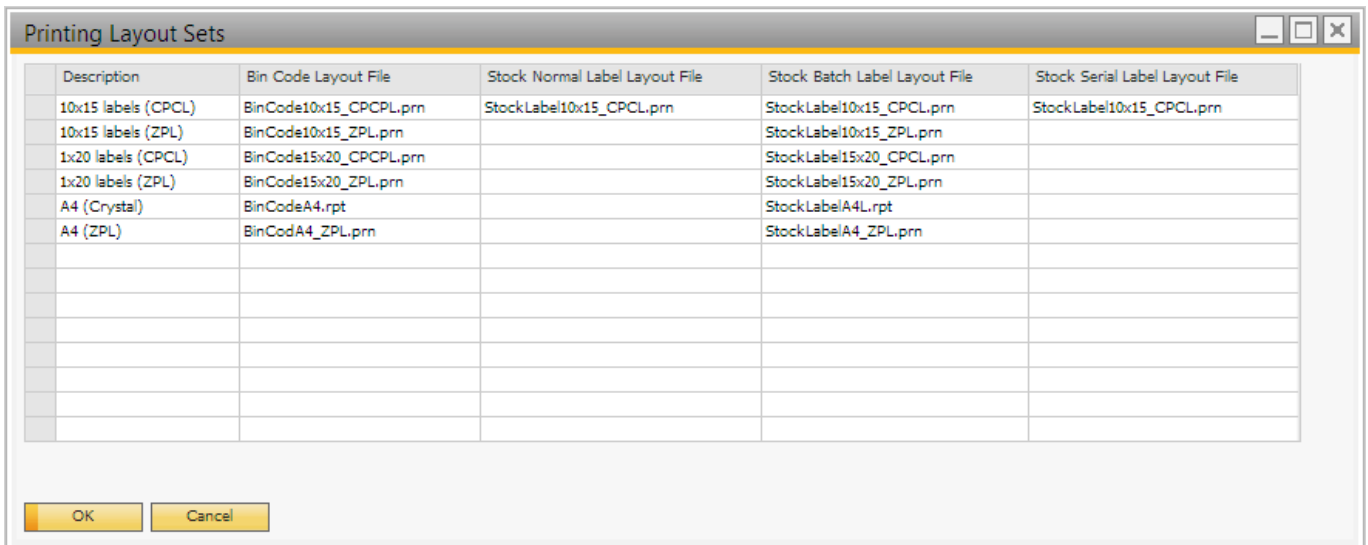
Printing Layout Sets

| Description | Bin Code Layout File | Stock Normal Label Layout File | Stock Batch Label Layout File | Stock Serial Label Layout File |
|---|---|---|---|---|
| 10x15 labels (CPCL) | BinCode10x15_CPCPL.prn | StockLabel10x15_CPCL.prn | StockLabel10x15_CPCL.prn | StockLabel10x15_CPCL.prn |
| 10x15 labels (ZPL) | BinCode10x15_ZPL.prn | | StockLabel10x15_ZPL.prn | |
| 1x20 labels (CPCL) | BinCode15x20_CPCPL.prn | | StockLabel15x20_CPCL.prn | |
| 1x20 labels (ZPL) | BinCode15x20_ZPL.prn | | StockLabel15x20_ZPL.prn | |
| A4 (Crystal) | BinCodeA4.rpt | | StockLabelA4L.rpt | |
| A4 (ZPL) | BinCodA4_ZPL.prn | | StockLabelA4_ZPL.prn | |

OK Cancel